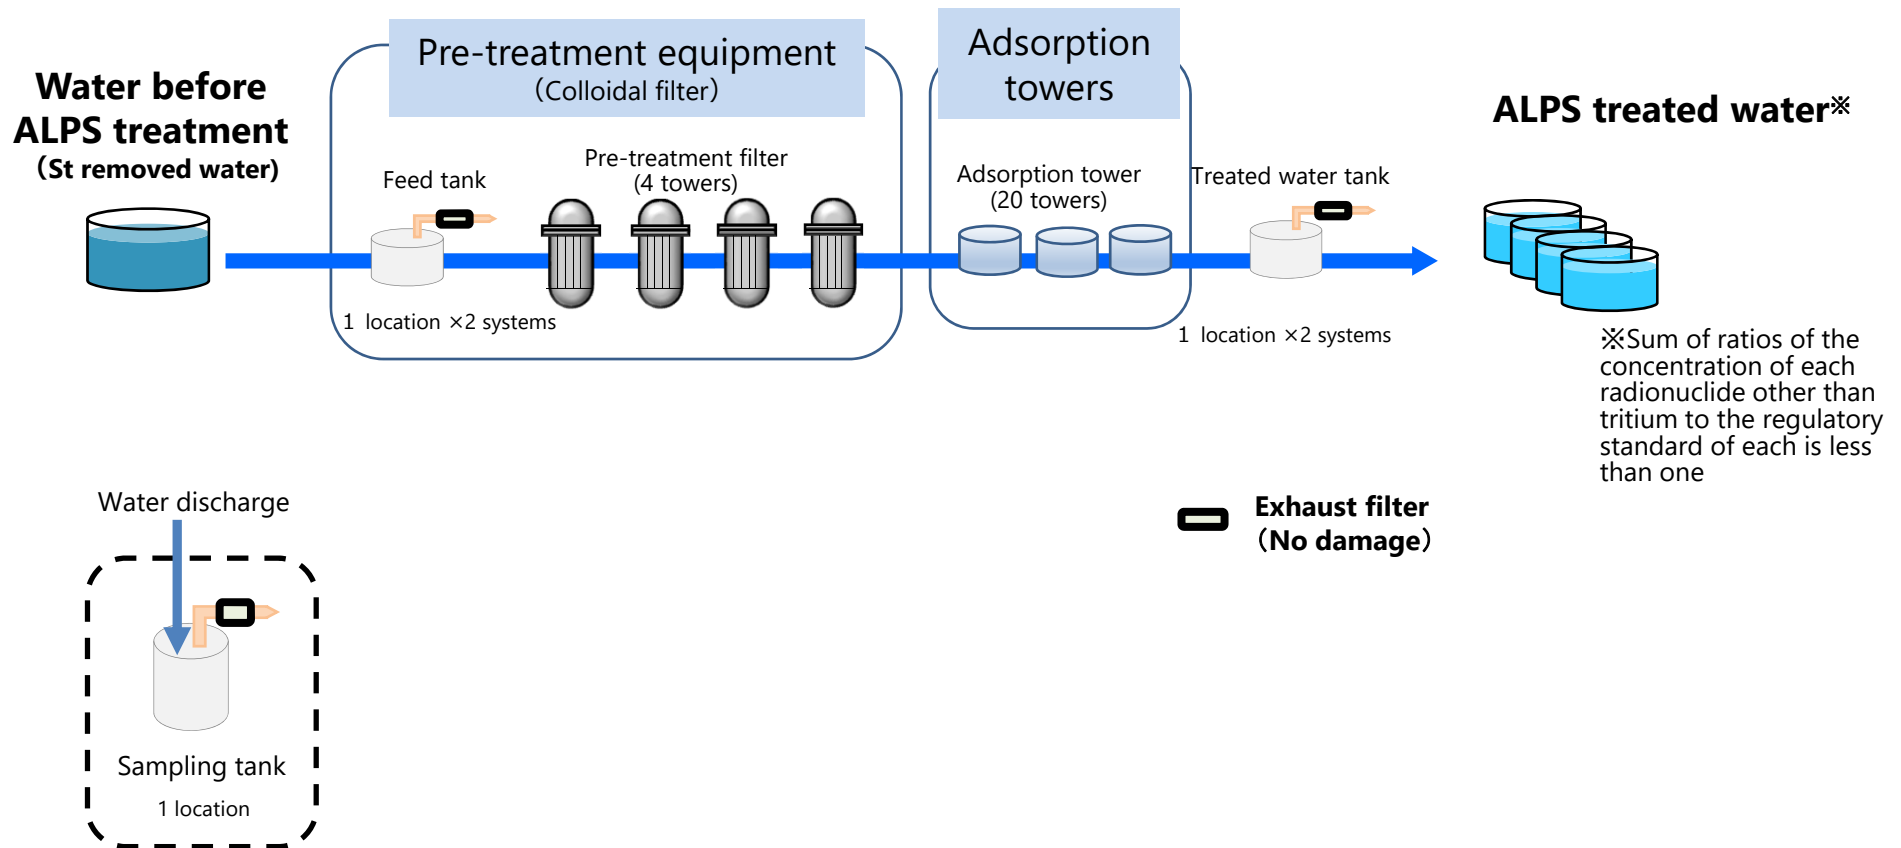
Water before ALPS treatment
(St removed water)

Pre-treatment equipment
(Colloidal filter)

Feed tank

Pre-treatment filter
(4 towers)

1 location ×2 systems

Adsorption towers

Adsorption tower
(20 towers)

Treated water tank

1 location ×2 systems

ALPS treated water※

※Sum of ratios of the concentration of each radionuclide other than tritium to the regulatory standard of each is less than one

Water discharge

Sampling tank

1 location

Exhaust filter
(No damage)